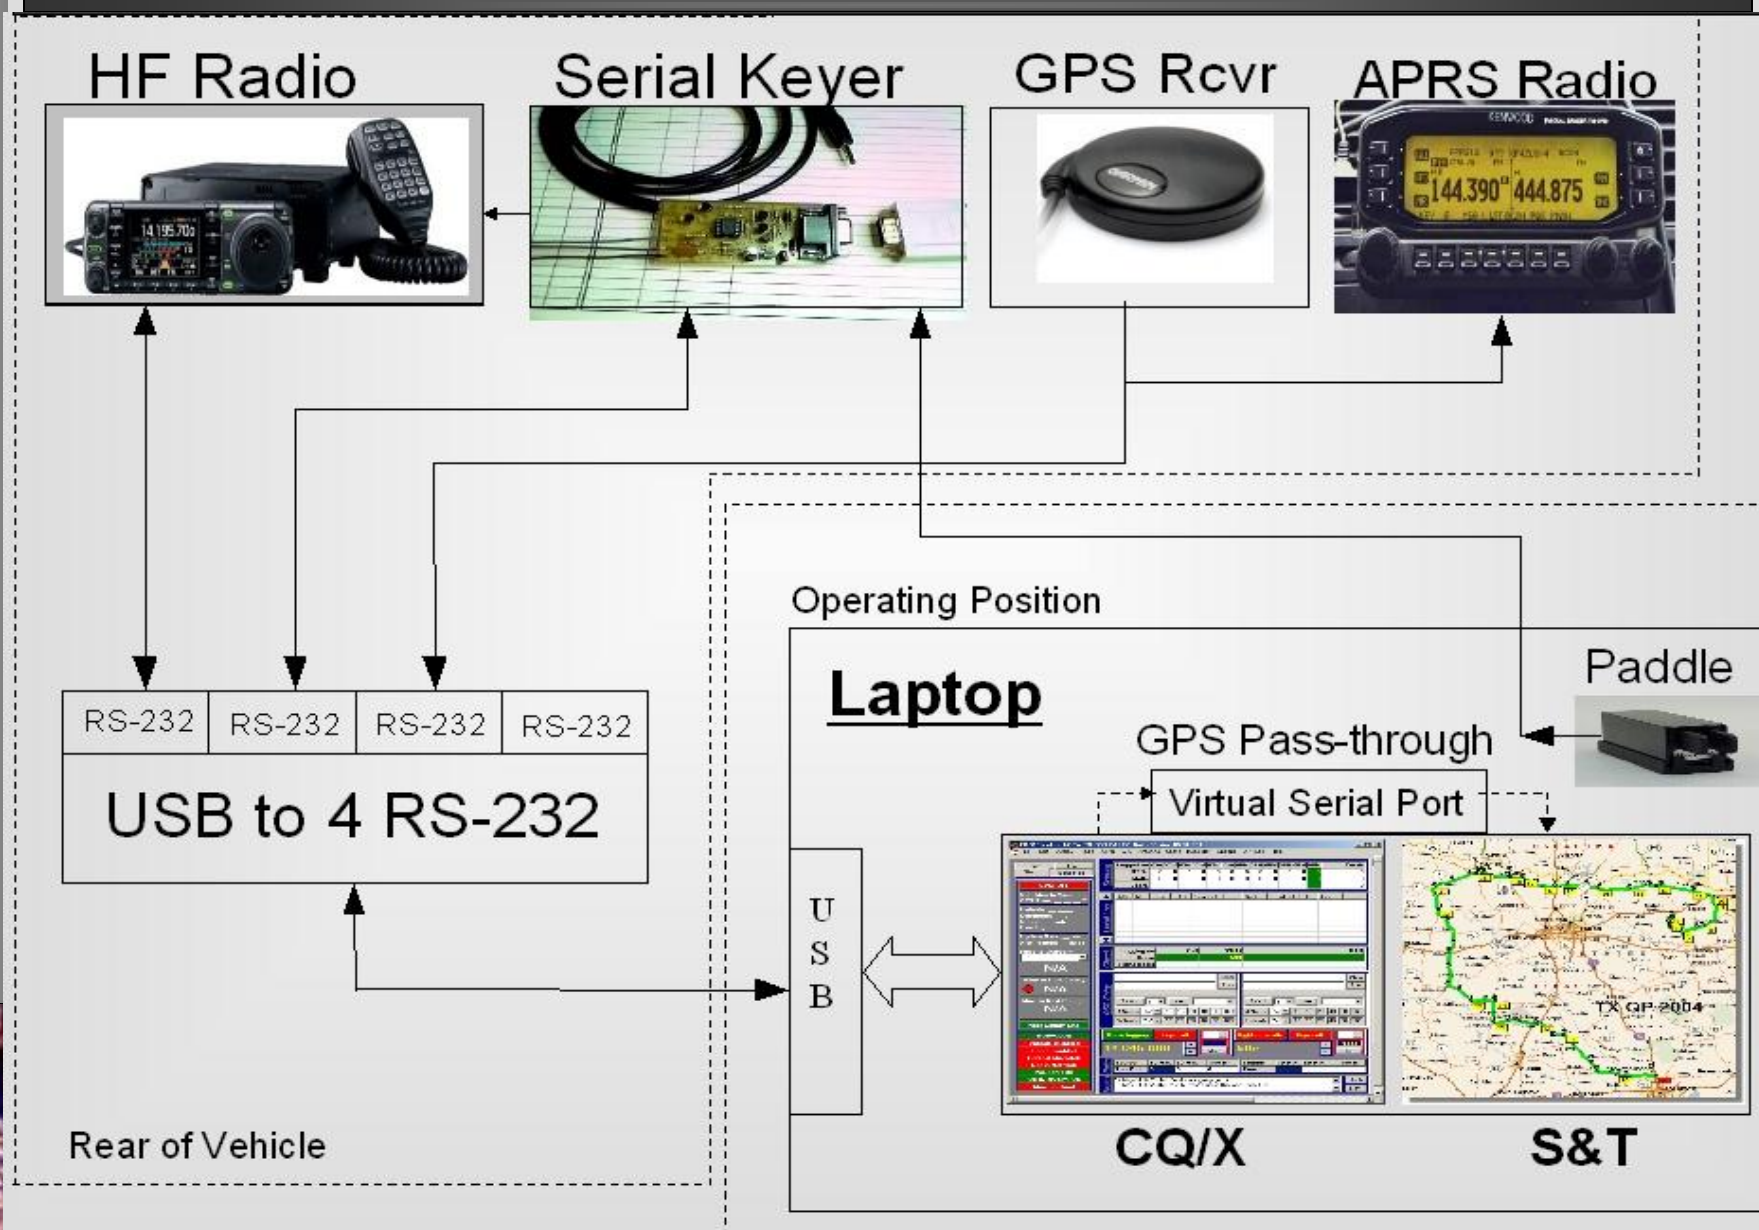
HF Radio

Serial Keyer

GPS Rcvr

APRS Radio

KENWOOD

144.390 444.875

14.195.70

Operating Position

Laptop

Paddle

GPS Pass-through

Virtual Serial Port

RS-232 RS-232 RS-232 RS-232

USB to 4 RS-232

U S B

TX QP 2004

Rear of Vehicle

CQ/X

S&T